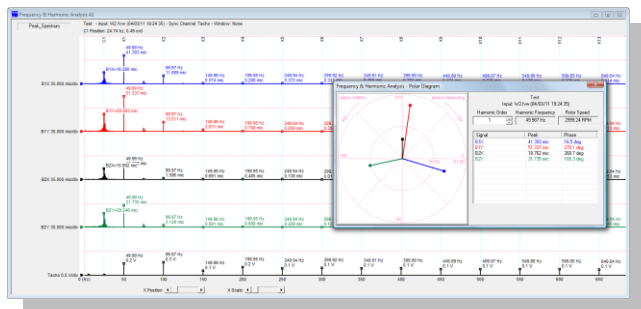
Frequency & Harmonic Analysis #2

Peak_Spectrum

Test : Input: h02.hrw (04/03/11 19:24:35) - Sync Channel: Tacho - Window: None

X1 Position: 24.74 hz (0.49 ord)

X1 X2 X3 X4 X5 X6 X7 X8 X9 X10 X11 X12

49.88 Hz
41.393 mic
B1X=16.398 mic
99.97 Hz
11.889 mic
149.86 Hz
0.974 mic
199.95 Hz
0.398 mic
249.84 Hz
0.278 mic
299.92 Hz

B1X 35.800 mic/div

49.88 Hz
51.237 mic
B1Y=26.592 mic
99.97 Hz
15.331 mic
149.86 Hz
0.831 mic
199.95 Hz
0.798 mic
249.84 Hz
0.238 mic

B1Y 35.800 mic/div

B2X=15.992 mic
99.97 Hz
1.398 mic
149.86 Hz
0.891 mic
199.95 Hz
0.489 mic
249.84 Hz
0.498 mic

B2X 35.800 mic/div

49.88 Hz
31.730 mic
B2Y=22.248 mic
99.97 Hz
3.108 mic
149.86 Hz
0.798 mic
199.95 Hz
0.238 mic
249.84 Hz
0.151 mic

B2Y 35.800 mic/div

49.88 Hz
0.2 V
99.97 Hz
0.2 V
149.86 Hz
0.1 V
199.95 Hz
0.2 V
249.84 Hz
0.1 V
299.92 Hz
0.1 V
349.91 Hz
0.1 V
399.89 Hz
0.1 V
449.88 Hz
0.1 V
499.97 Hz
0.1 V
549.86 Hz
0.1 V
599.95 Hz
0.1 V
649.84 Hz
0.1 V

Tacho 0.5 V/div

0 (Hz) 50 100 150 200 250 300 350 400 450 500 550 600 650

X Position

X Scale

Frequency & Harmonic Analysis - Polar Diagram

phase relative to
phase relative to

Test
Input: h02.hrw (04/03/11 19:24:35)

| Harmonic Order | Harmonic Frequency | Rotor Speed |
|---|---|---|
| 1 | 49.867 Hz | 2996.24 RPM |

| Signal | Peak | Phase |
|---|---|---|
| B1X | 41.393 mic | 16.5 deg |
| B1Y | 51.237 mic | 279.1 deg |
| B2X | 18.762 mic | 268.7 deg |
| B2Y | 31.730 mic | 188.3 deg |